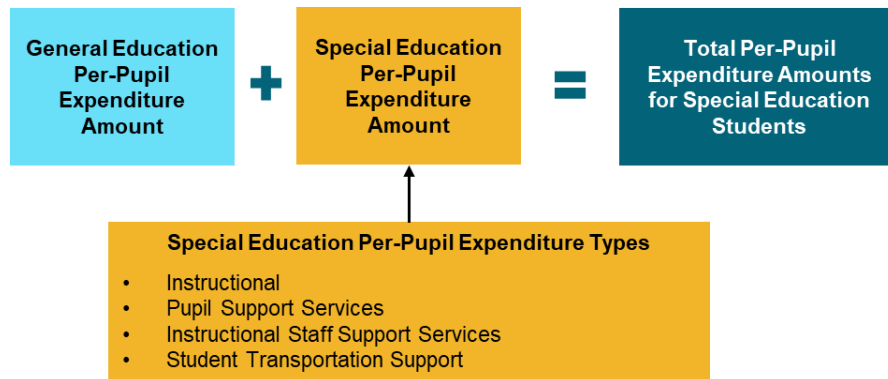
General Education Per-Pupil Expenditure Amount

+

Special Education Per-Pupil Expenditure Amount

=

Total Per-Pupil Expenditure Amounts for Special Education Students

Special Education Per-Pupil Expenditure Types

- Instructional
- Pupil Support Services
- Instructional Staff Support Services
- Student Transportation Support